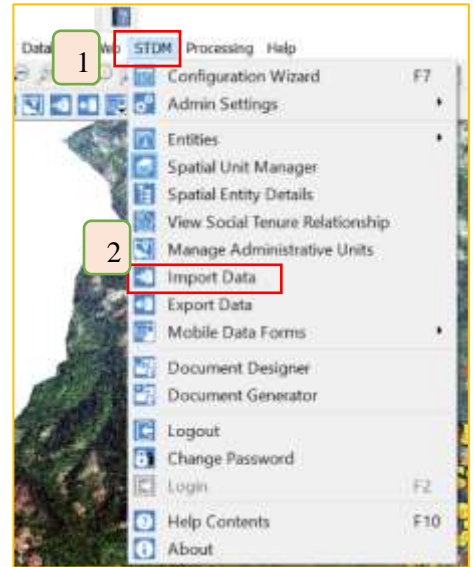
Data 1 Web STDM Processing Help

Configuration Wizard F7
Admin Settings
Entities
Spatial Unit Manager
Spatial Entity Details
View Social Tenure Relationship
2 Manage Administrative Units
Import Data
Export Data
Mobile Data Forms
Document Designer
Document Generator
Logout
Change Password
Login F2
Help Contents F10
About